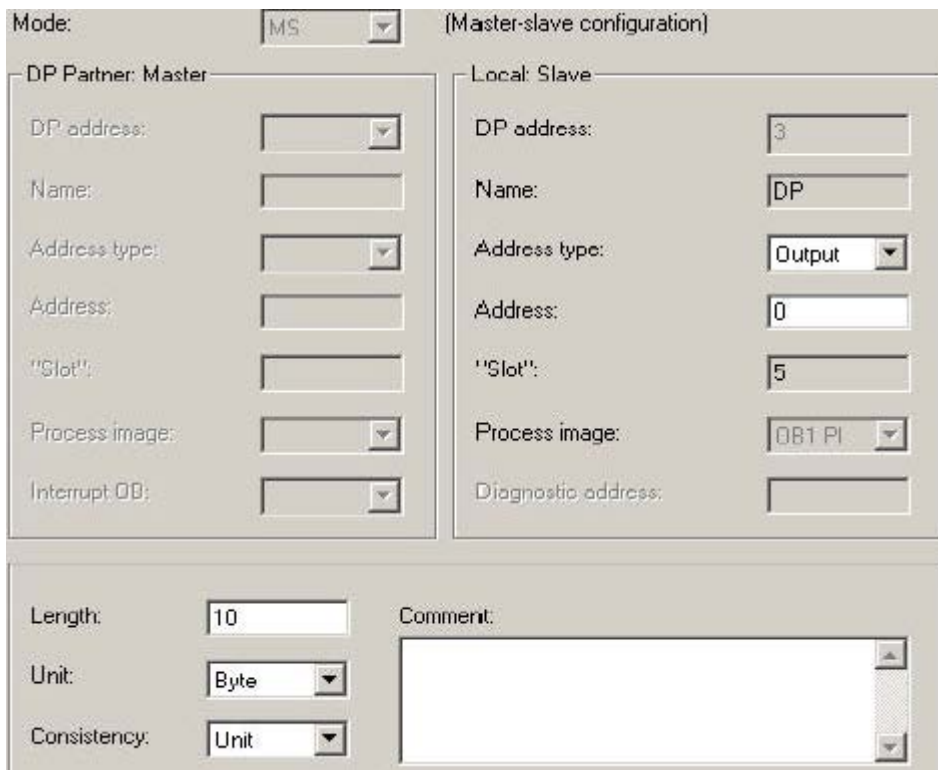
Mode: MS (Master-slave configuration)

DP Partner: Master

DP address:

Name:

Address type:

Address:

"Slot":

Process image:

Interrupt OB:

Local: Slave

DP address: 3

Name: DP

Address type: Output

Address: 0

"Slot": 5

Process image: OB1 PI

Diagnostic address:

Length: 10

Unit: Byte

Consistency: Unit

Comment: